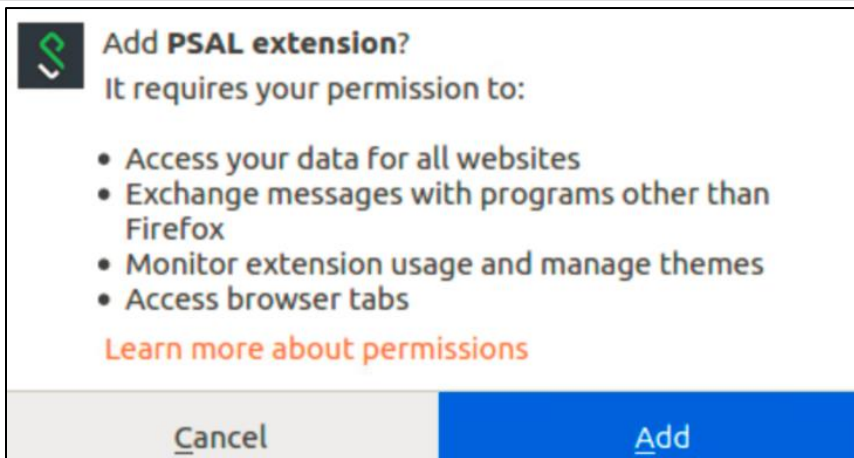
Add **PSAL extension**?
It requires your permission to:

- Access your data for all websites
- Exchange messages with programs other than Firefox
- Monitor extension usage and manage themes
- Access browser tabs

Learn more about permissions

Cancel

Add